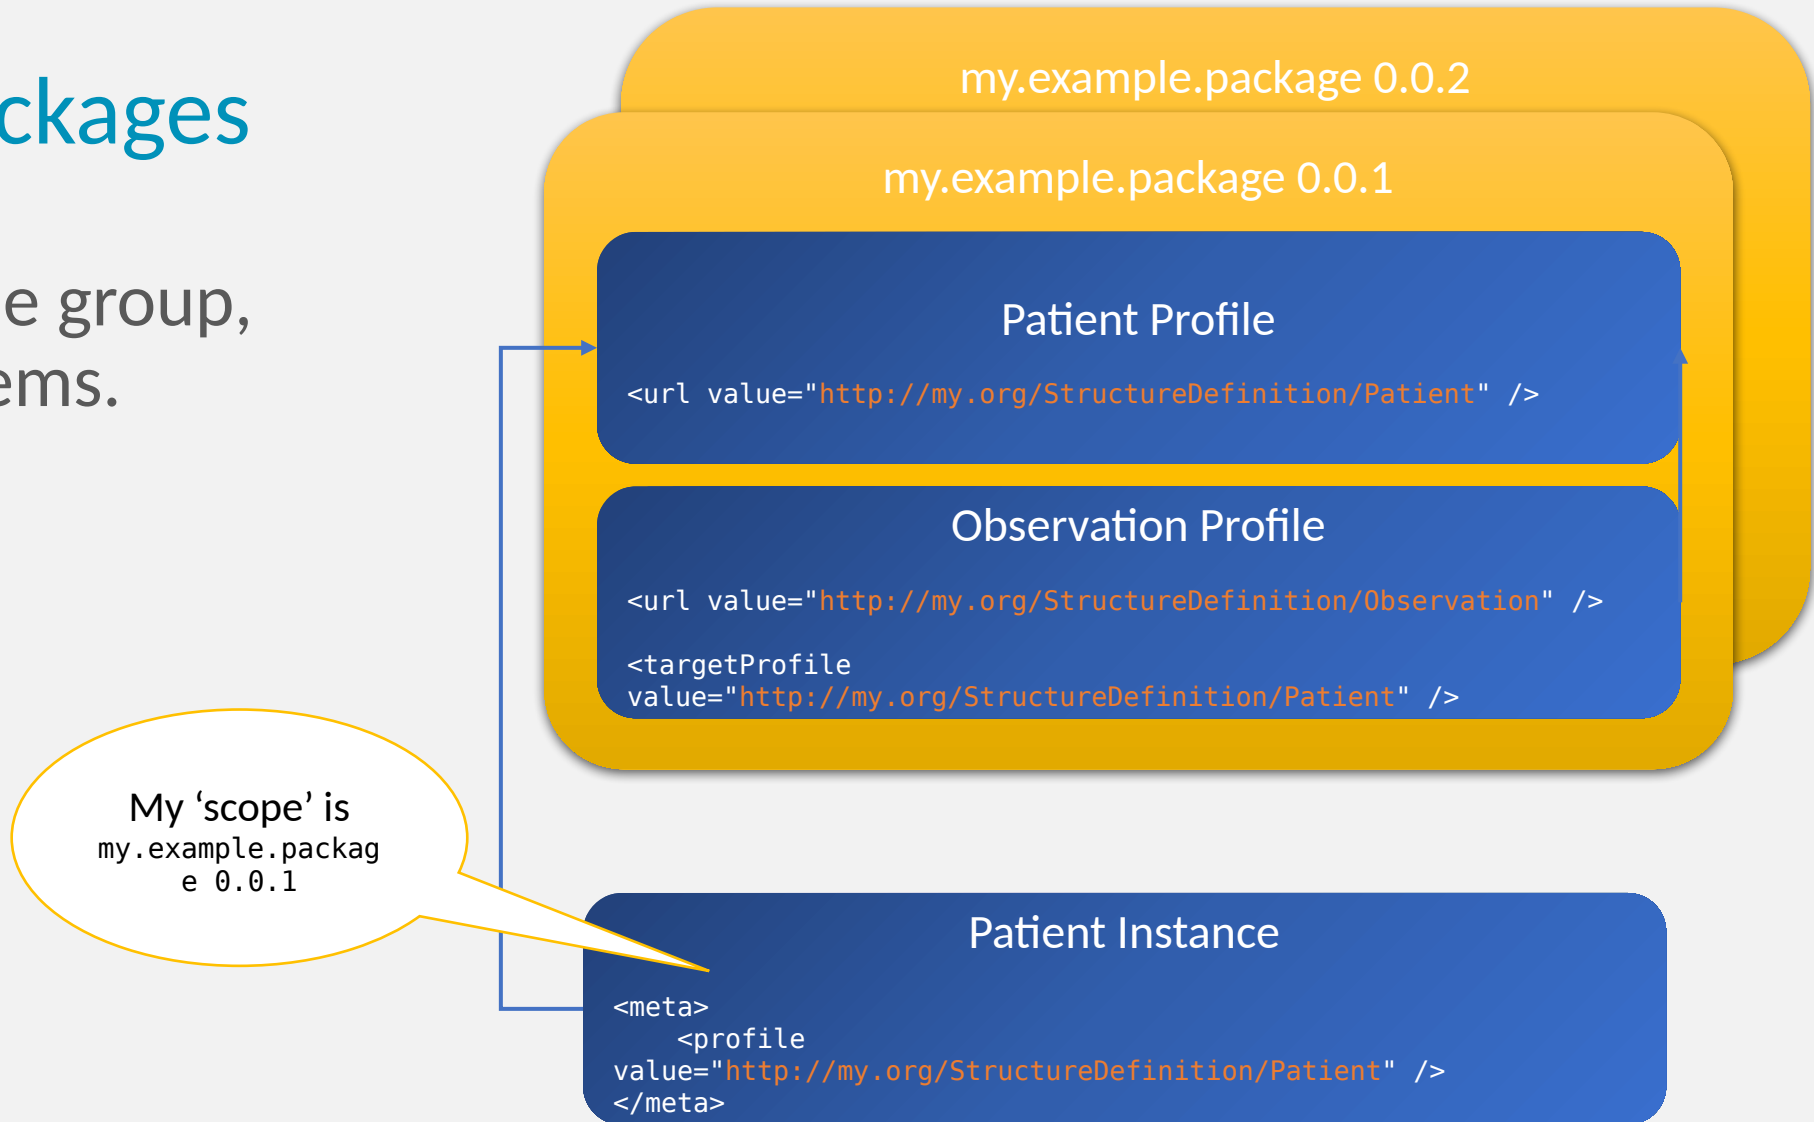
ckages

e group, ems.

my.example.package 0.0.2

my.example.package 0.0.1

Patient Profile

<url value="http://my.org/StructureDefinition/Patient" />

Observation Profile

<url value="http://my.org/StructureDefinition/Observation" />

<targetProfile value="http://my.org/StructureDefinition/Patient" />

My ‘scope’ is my.example.package 0.0.1

Patient Instance

<meta>
<profile value="http://my.org/StructureDefinition/Patient" />
</meta>